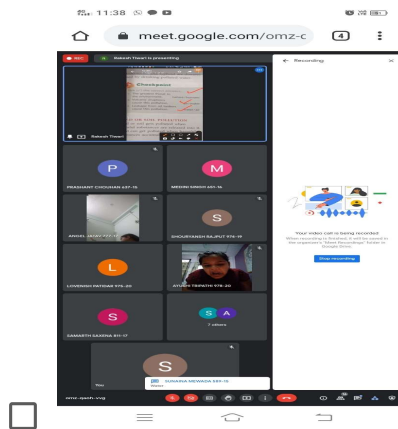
11:38

meet.google.com/omz-c

4

REC

Rakesh Tiwari is presenting

Checkpoint

Rakesh Tiwari

← Recording

P

PRASHANT CHOUHAN

M

MEDHINI SINGH

ANGEL JAIN

S

SHOURYANSH RAJPUT

L

LOVENISH PATIDAR

ATHARV TRIPATHI

S

SAMARTH SAXENA

S A

7 others

S

SUHANA MEWADA

Your video call is being recorded

Stop recording

omz-qeeh-vig